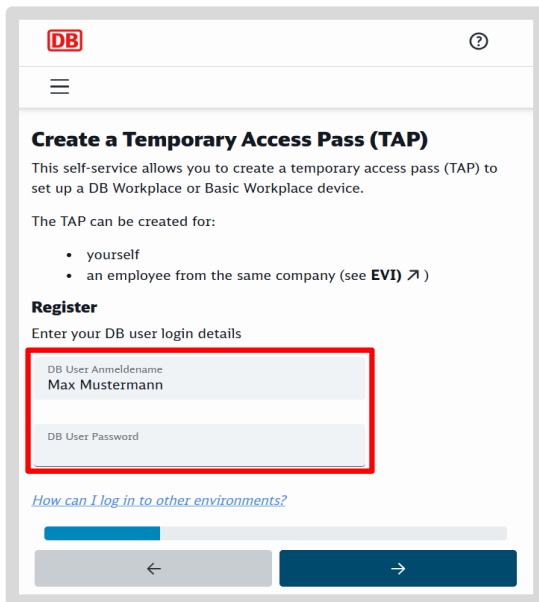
DB

?

Create a Temporary Access Pass (TAP)

This self-service allows you to create a temporary access pass (TAP) to set up a DB Workplace or Basic Workplace device.

The TAP can be created for:

- yourself
- an employee from the same company (see **EVI** ↗ )

**Register**

Enter your DB user login details

DB User Anmeldename
Max Mustermann

DB User Password

How can I log in to other environments?

←

→